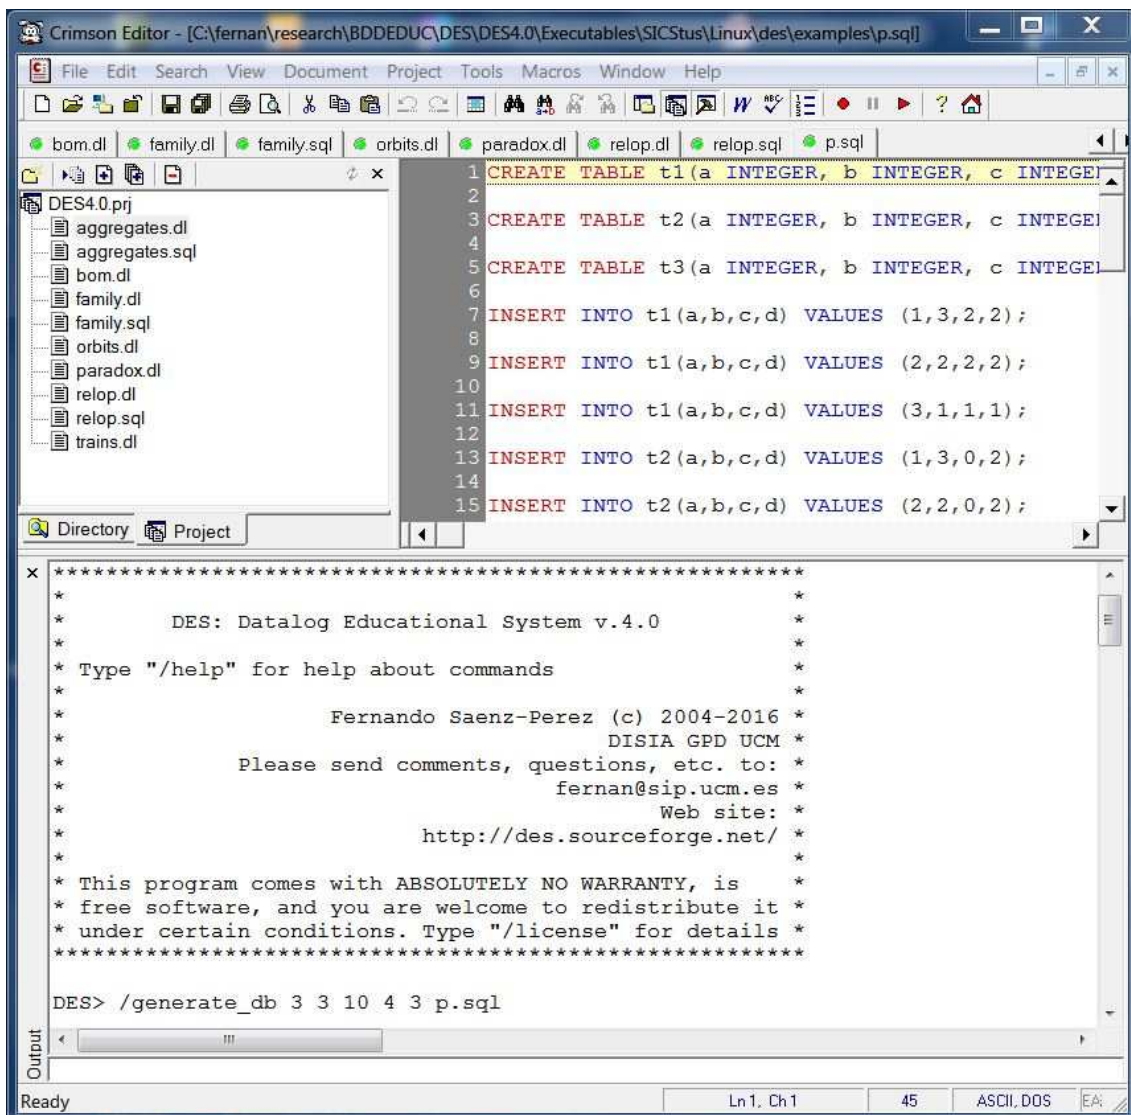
Crimson Editor - [C:\fernan\research\BDDEDUC\DES\DES4.0\Executables\SICStus\Linux\des\examples\p.sql]

File Edit Search View Document Project Tools Macros Window Help

bom.dl | family.dl | family.sql | orbits.dl | paradox.dl | relop.dl | relop.sql | p.sql

DES4.0.prj
aggregates.dl
aggregates.sql
bom.dl
family.dl
family.sql
orbits.dl
paradox.dl
relop.dl
relop.sql
trains.dl

Directory Project

1 CREATE TABLE t1(a INTEGER, b INTEGER, c INTEGE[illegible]
2
3 CREATE TABLE t2(a INTEGER, b INTEGER, c INTEGE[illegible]
4
5 CREATE TABLE t3(a INTEGER, b INTEGER, c INTEGE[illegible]
6
7 INSERT INTO t1(a,b,c,d) VALUES (1,3,2,2);
8
9 INSERT INTO t1(a,b,c,d) VALUES (2,2,2,2);
10
11 INSERT INTO t1(a,b,c,d) VALUES (3,1,1,1);
12
13 INSERT INTO t2(a,b,c,d) VALUES (1,3,0,2);
14
15 INSERT INTO t2(a,b,c,d) VALUES (2,2,0,2);

*********************************************************
*                                                       *
*        DES: Datalog Educational System v.4.0          *
*                                                       *
* Type "/help" for help about commands                  *
*                                                       *
*                   Fernando Saenz-Perez (c) 2004-2016 *
*                                         DISIA GPD UCM *
*             Please send comments, questions, etc. to: *
*                                     fernan@sip.ucm.es *
*                                             Web site: *
*                           http://des.sourceforge.net/ *
*                                                       *
* This program comes with ABSOLUTELY NO WARRANTY, is    *
* free software, and you are welcome to redistribute it *
* under certain conditions. Type "/license" for details *
*********************************************************

DES> /generate_db 3 3 10 4 3 p.sql

Output

Ready | Ln 1, Ch 1 | 45 | ASCII, DOS | EA